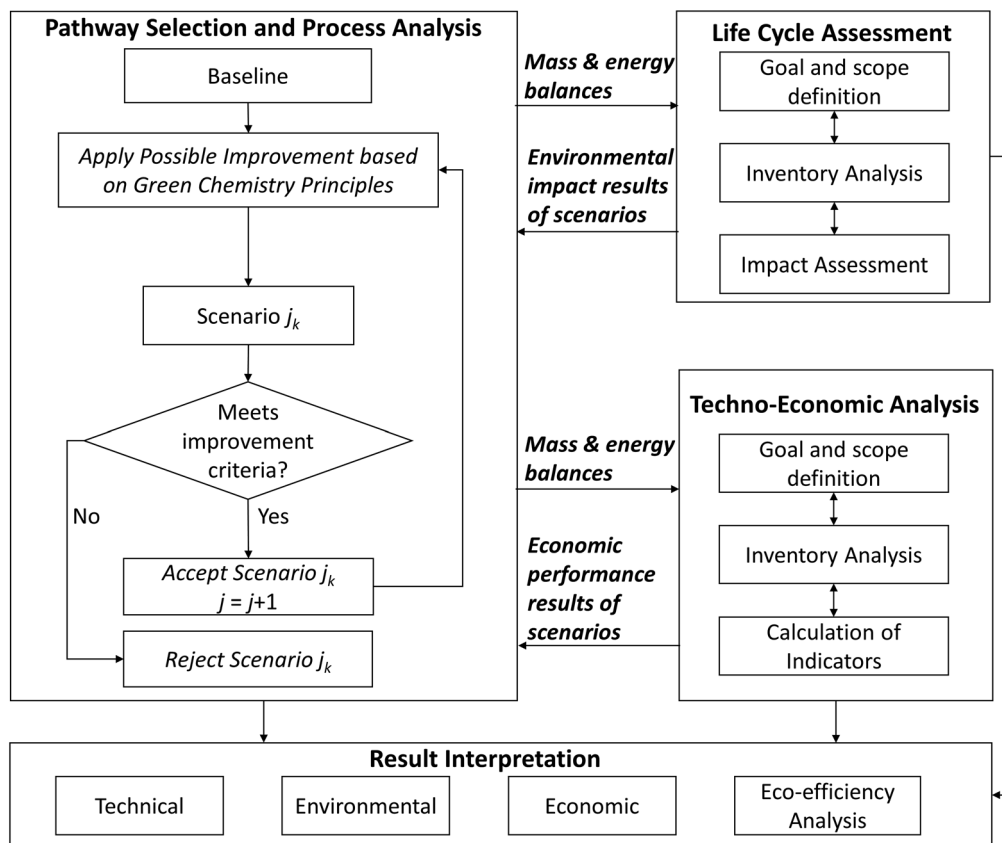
Pathway Selection and Process Analysis

Baseline

Apply Possible Improvement based on Green Chemistry Principles

Scenario $j_k$

Meets improvement criteria?

No

Yes

Accept Scenario $j_k$
$j = j+1$

Reject Scenario $j_k$

Mass & energy balances

Environmental impact results of scenarios

Life Cycle Assessment

Goal and scope definition

Inventory Analysis

Impact Assessment

Mass & energy balances

Economic performance results of scenarios

Techno-Economic Analysis

Goal and scope definition

Inventory Analysis

Calculation of Indicators

Result Interpretation

Technical

Environmental

Economic

Eco-efficiency Analysis